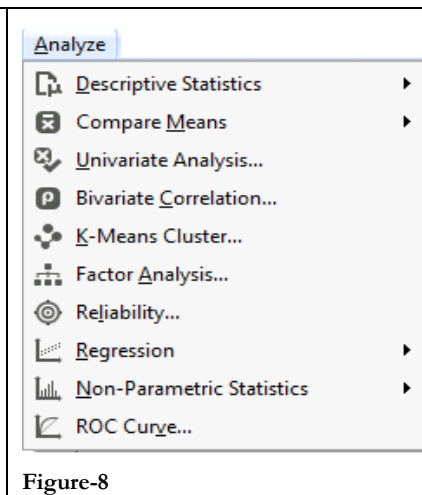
Analyze

Descriptive Statistics

Compare Means

Univariate Analysis...

Bivariate Correlation...

K-Means Cluster...

Factor Analysis...

Reliability...

Regression

Non-Parametric Statistics

ROC Curve...

Figure-8